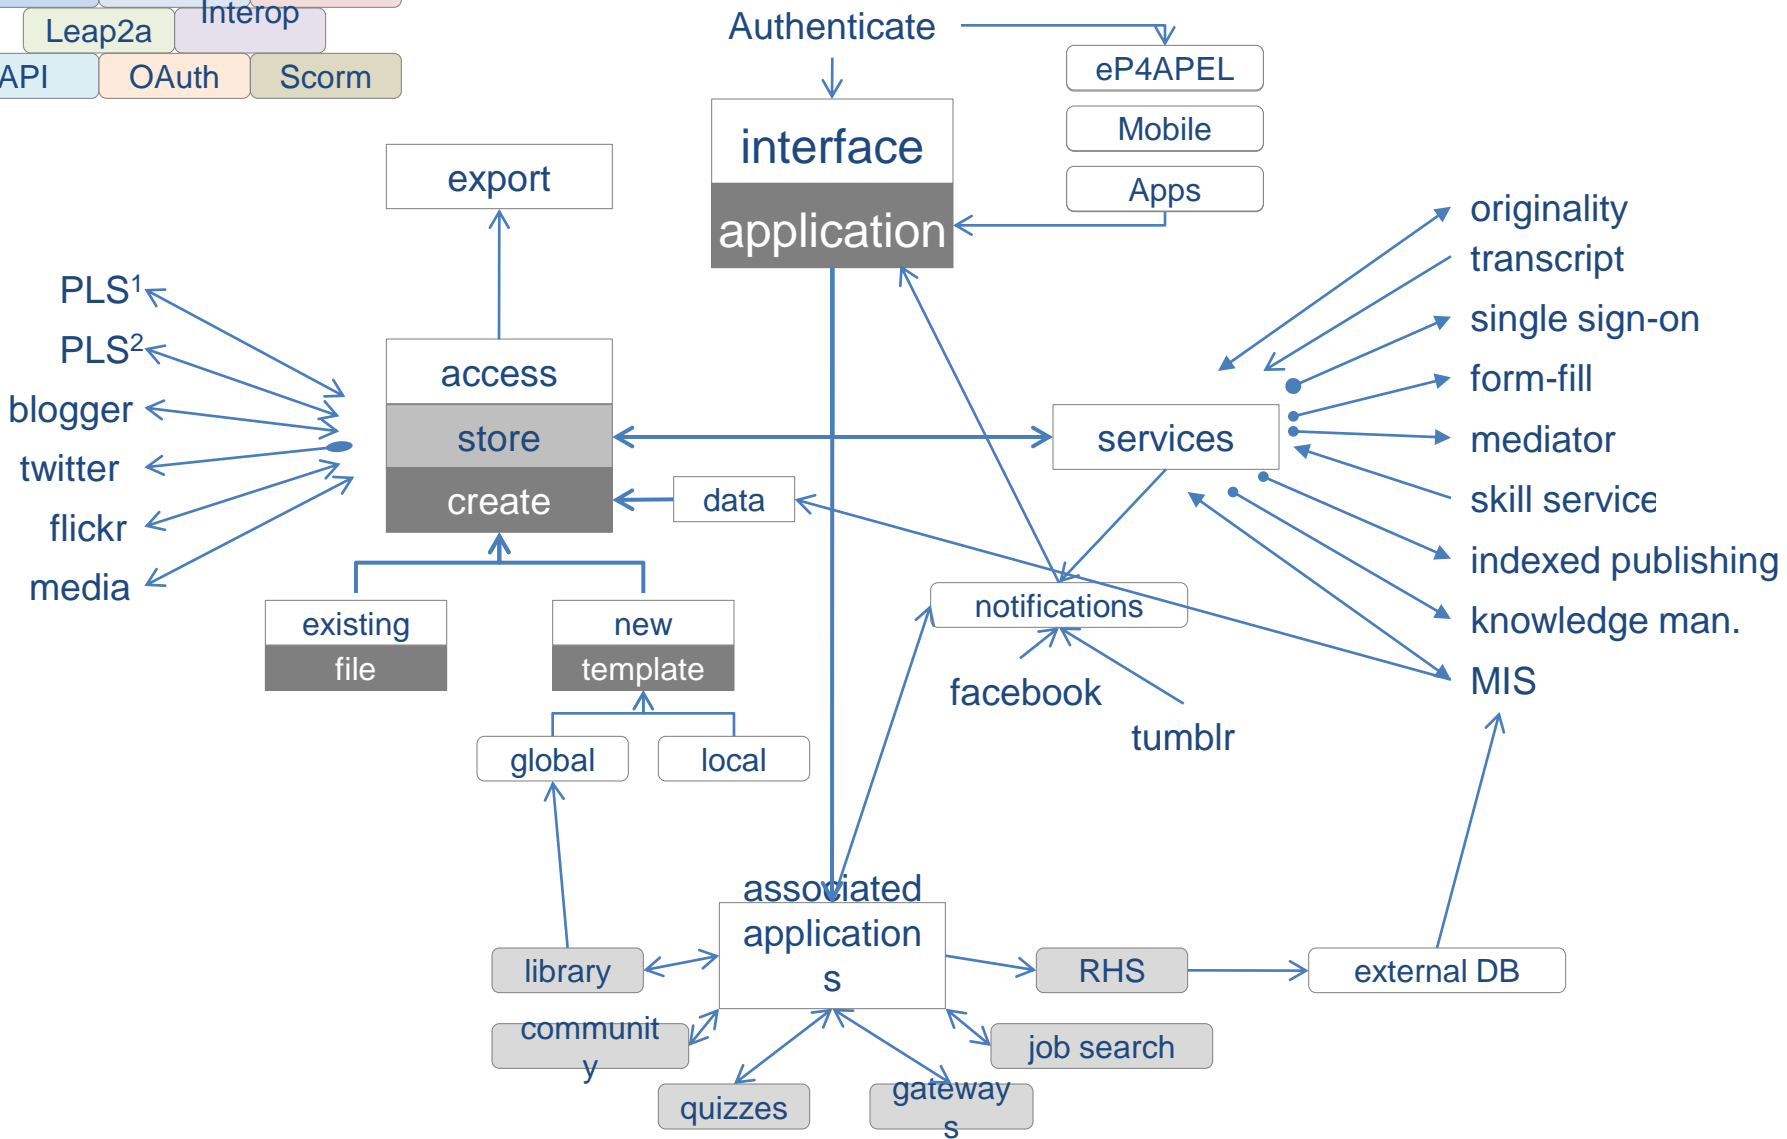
Interop
Leap2a
API
OAuth
Scorm

Authenticate
ePAPEL
Mobile
Apps

interface
application

export

access
store
create

data

services

PLS$^1$
PLS$^2$
blogger
twitter
flickr
media

originality
transcript
single sign-on
form-fill
mediator
skill service
indexed publishing
knowledge man.
MIS

existing
file

new
template

global
local

notifications
facebook
tumblr

associated
application
s

library
communit
y
quizzes
gateway
s
job search
RHS
external DB